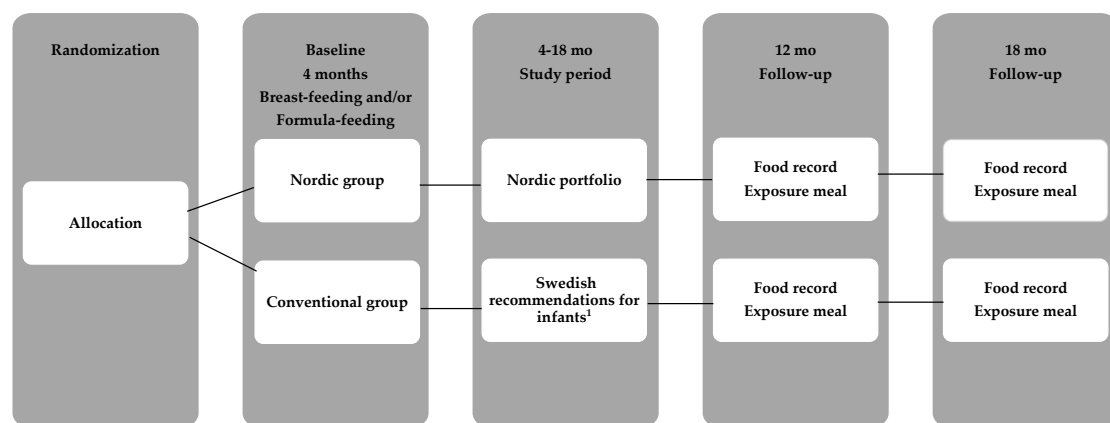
Randomization

Allocation

Baseline
4 months
Breast-feeding and/or
Formula-feeding

Nordic group

Conventional group

4-18 mo
Study period

Nordic portfolio

Swedish recommendations for infants$^1$

12 mo
Follow-up

Food record
Exposure meal

Food record
Exposure meal

18 mo
Follow-up

Food record
Exposure meal

Food record
Exposure meal